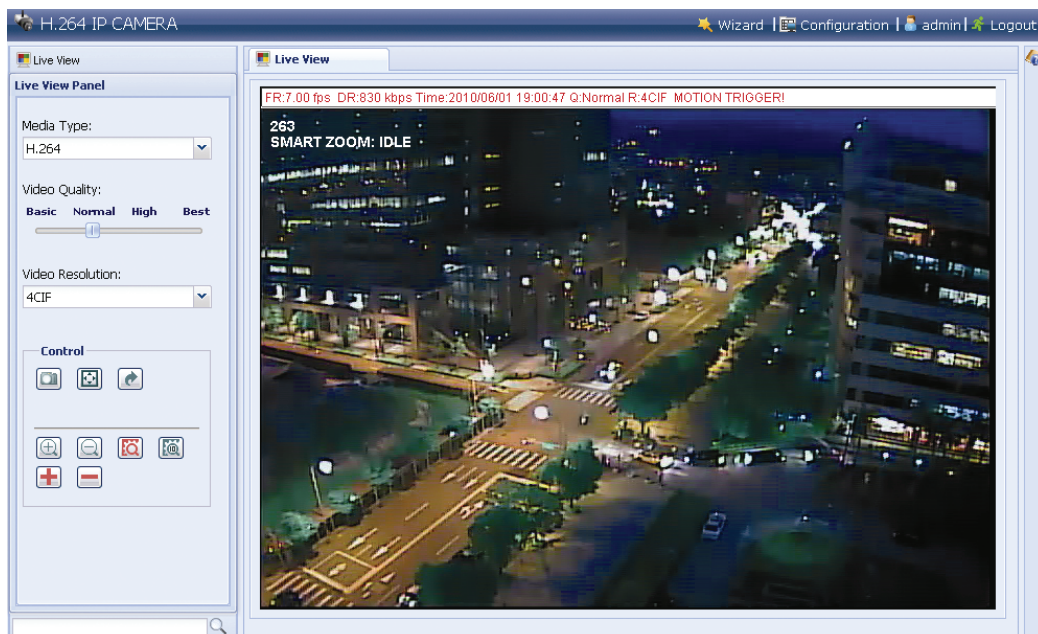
H.264 IP CAMERA

Wizard | Configuration | admin | Logout

Live View

Live View Panel

Media Type:

H.264

Video Quality:

Basic Normal High Best

Video Resolution:

4CIF

Control

Live View

FR:7.00 fps DR:830 kbps Time:2010/06/01 19:00:47 Q:Normal R:4CIF MOTION TRIGGER!

263
SMART ZOOM: IDLE